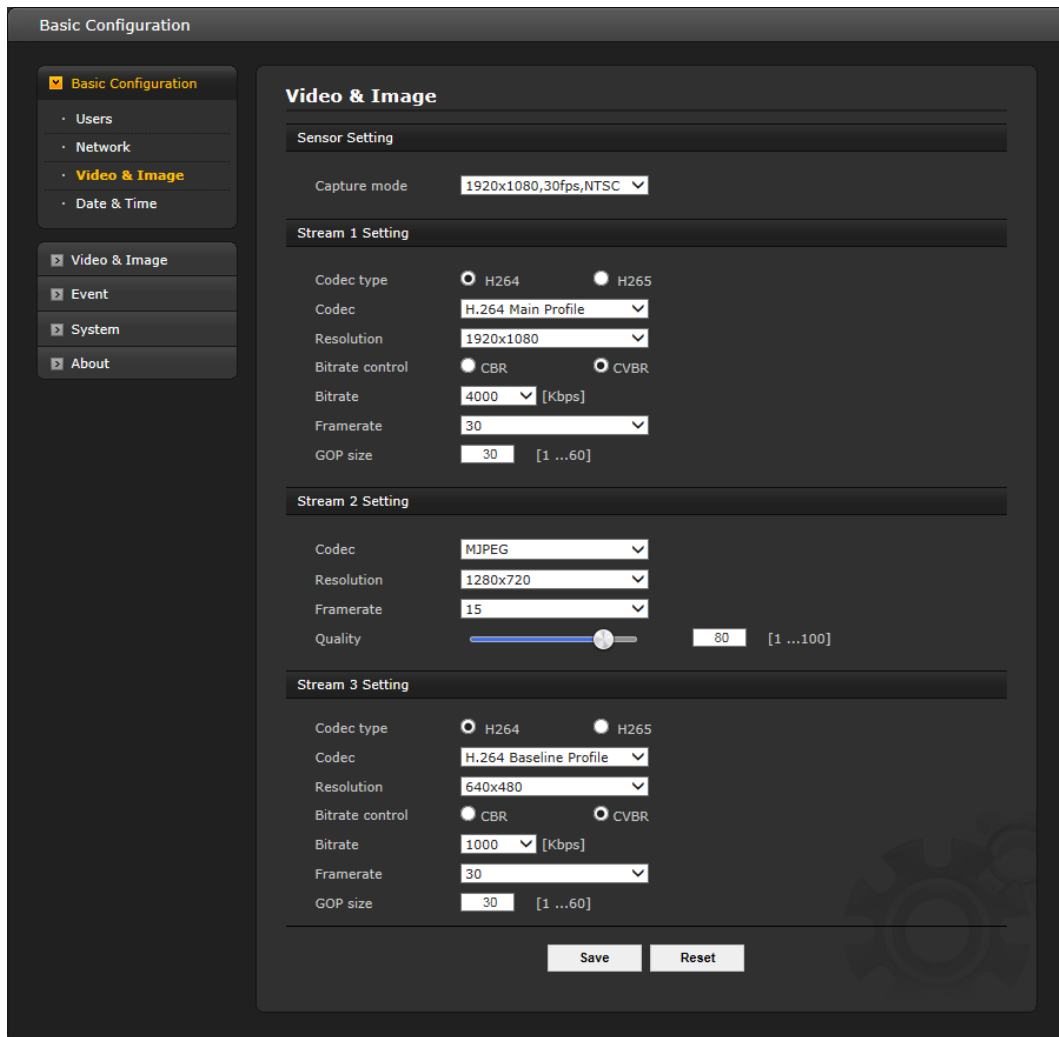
Basic Configuration

Basic Configuration
· Users
· Network
· Video & Image
· Date & Time

Video & Image
Event
System
About

Video & Image

Sensor Setting

Capture mode 1920x1080,30fps,NTSC

Stream 1 Setting

Codec type H264 H265
Codec H.264 Main Profile
Resolution 1920x1080
Bitrate control CBR CVBR
Bitrate 4000 [Kbps]
Framerate 30
GOP size 30 [1 ...60]

Stream 2 Setting

Codec MJPEG
Resolution 1280x720
Framerate 15
Quality 80 [1 ...100]

Stream 3 Setting

Codec type H264 H265
Codec H.264 Baseline Profile
Resolution 640x480
Bitrate control CBR CVBR
Bitrate 1000 [Kbps]
Framerate 30
GOP size 30 [1 ...60]

Save Reset